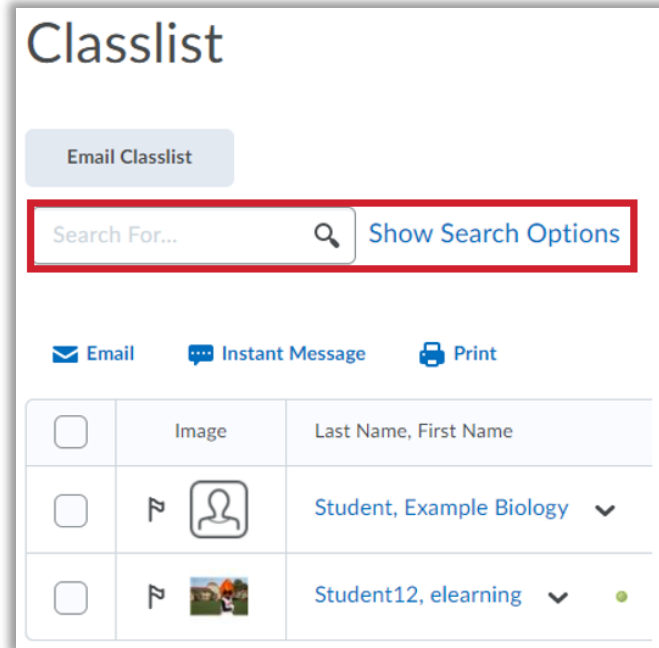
Classlist

Email Classlist

Search For...

Show Search Options

Email

Instant Message

Print

| | Image | Last Name, First Name |
|---|---|---|
| | | Student, Example Biology |
| | | Student12, elearning |